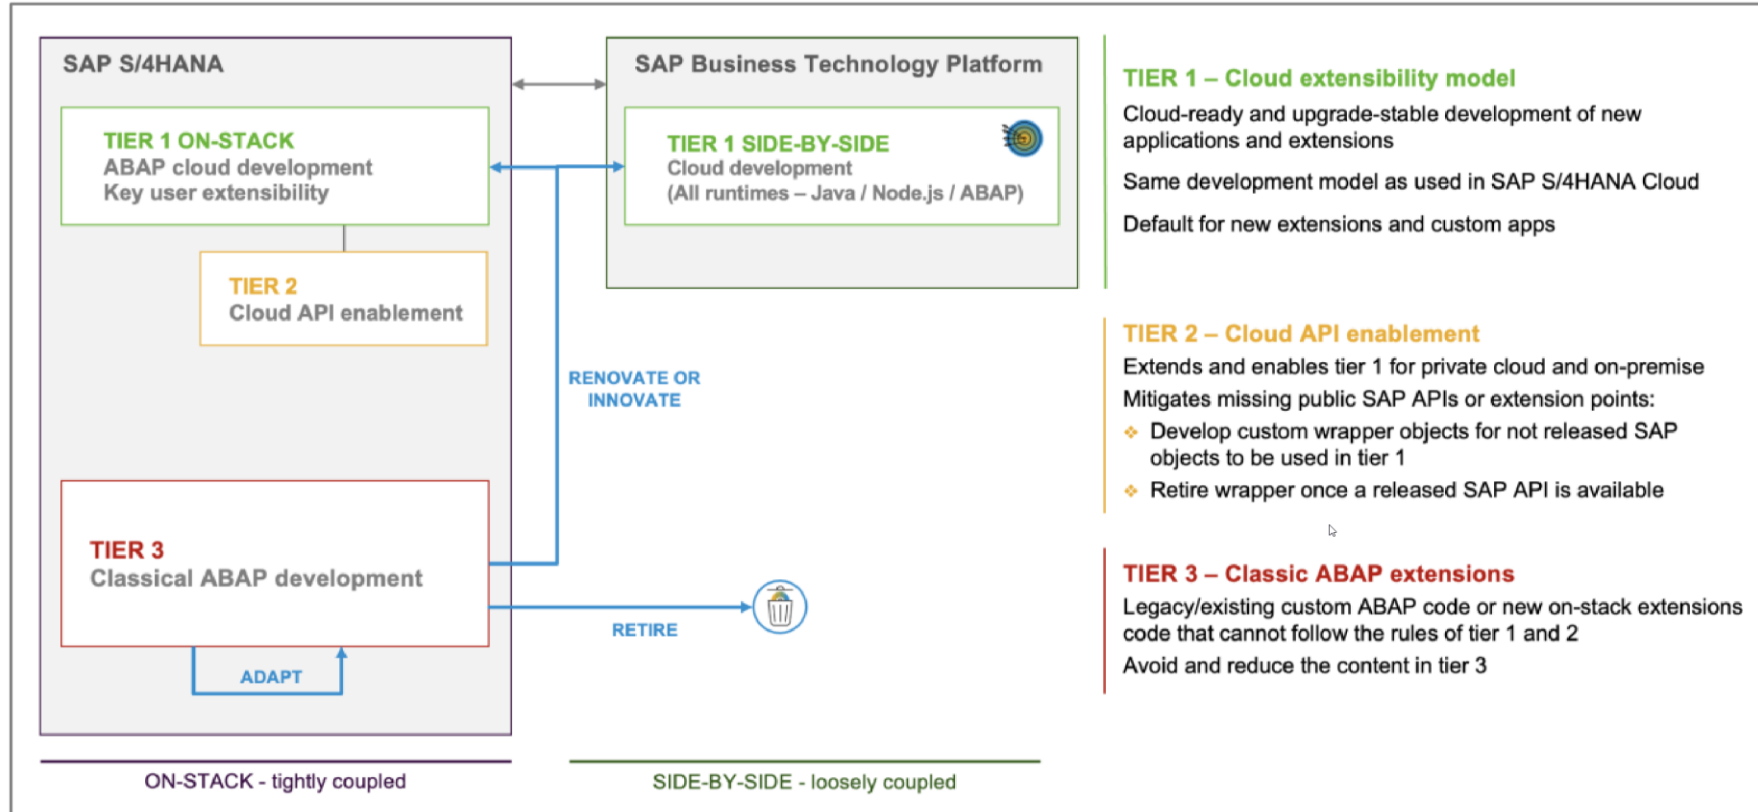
SAP S/4HANA

TIER 1 ON-STACK
ABAP cloud development
Key user extensibility

TIER 2
Cloud API enablement

TIER 3
Classical ABAP development

ADAPT

SAP Business Technology Platform

TIER 1 SIDE-BY-SIDE
Cloud development
(All runtimes – Java / Node.js / ABAP)

RENOVATE OR INNOVATE

RETIRE

TIER 1 – Cloud extensibility model
Cloud-ready and upgrade-stable development of new applications and extensions

Same development model as used in SAP S/4HANA Cloud

Default for new extensions and custom apps

TIER 2 – Cloud API enablement
Extends and enables tier 1 for private cloud and on-premise
Mitigates missing public SAP APIs or extension points:
Develop custom wrapper objects for not released SAP objects to be used in tier 1
Retire wrapper once a released SAP API is available

TIER 3 – Classic ABAP extensions
Legacy/existing custom ABAP code or new on-stack extensions code that cannot follow the rules of tier 1 and 2
Avoid and reduce the content in tier 3

ON-STACK - tightly coupled

SIDE-BY-SIDE - loosely coupled